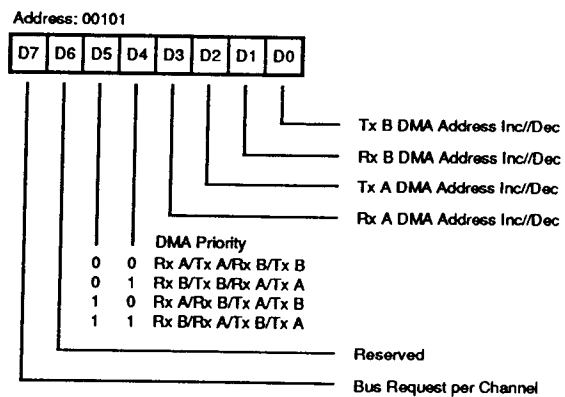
Address: 00101

D7 D6 D5 D4 D3 D2 D1 D0

Tx B DMA Address Inc//Dec

Rx B DMA Address Inc//Dec

Tx A DMA Address Inc//Dec

Rx A DMA Address Inc//Dec

DMA Priority

| D5 | D4 | DMA Priority |
|---|---|---|
| 0 | 0 | Rx A/Tx A/Rx B/Tx B |
| 0 | 1 | Rx B/Tx B/Rx A/Tx A |
| 1 | 0 | Rx A/Rx B/Tx A/Tx B |
| 1 | 1 | Rx B/Rx A/Tx B/Tx A |

Reserved

Bus Request per Channel